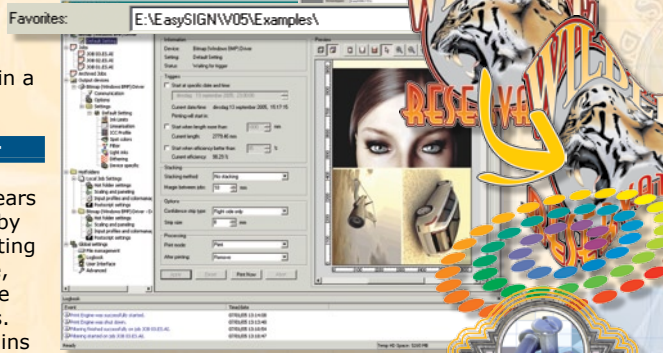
Favorites:

E:\EasySIGN\V05\Examples\

in a

ears
by
ting
,
e
s.
ins

Information
Device: Bitmap (Windows BMP) Driver
Setting: Default Setting
Status: Waiting for trigger

Triggers
Start at specific date and time
Current date/time: dinsdag 13 september 2005, 15:17:15
Printing will start at:
Start when length more than:
Current length:
Start when efficiency better than:
Current efficiency:

Stacking
Stacking method: No stacking
Margin between jobs:

Options
Continuous strip type: Right side only
Strip size:

Processing
Print mode: Print
After printing: Remove

Print Now

Preview

Logbook
Event

Output devices
Communication
Options
Settings
Default Setting
Job Layers
Linearisation
ICC Profile
Spot colors
Filter
Light inks
Dithering
Device specific
Local Job Settings
Global settings
File management
Logbook
User Interface
Advanced

Ready

RESERVA